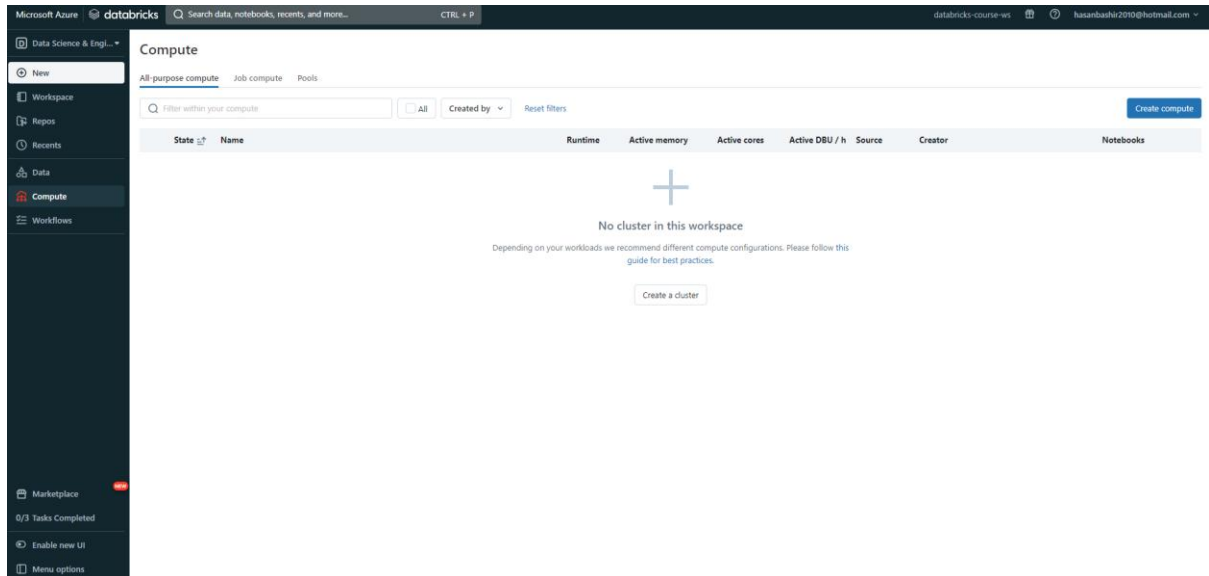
Microsoft Azure databricks Search data, notebooks, recents, and more... CTRL + P

databricks-course-ws hasanbashir2010@hotmail.com

Data Science & Engi...

New
Workspace
Repos
Recents
Data
Compute
Workflows

Marketplace NEW
0/3 Tasks Completed
Enable new UI
Menu options

Compute

All-purpose compute Job compute Pools

Filter within your compute All Created by Reset filters Create compute

| State | Name | Runtime | Active memory | Active cores | Active DBU / h | Source | Creator | Notebooks |
|---|---|---|---|---|---|---|---|---|

No cluster in this workspace

Depending on your workloads we recommend different compute configurations. Please follow this guide for best practices.

Create a cluster